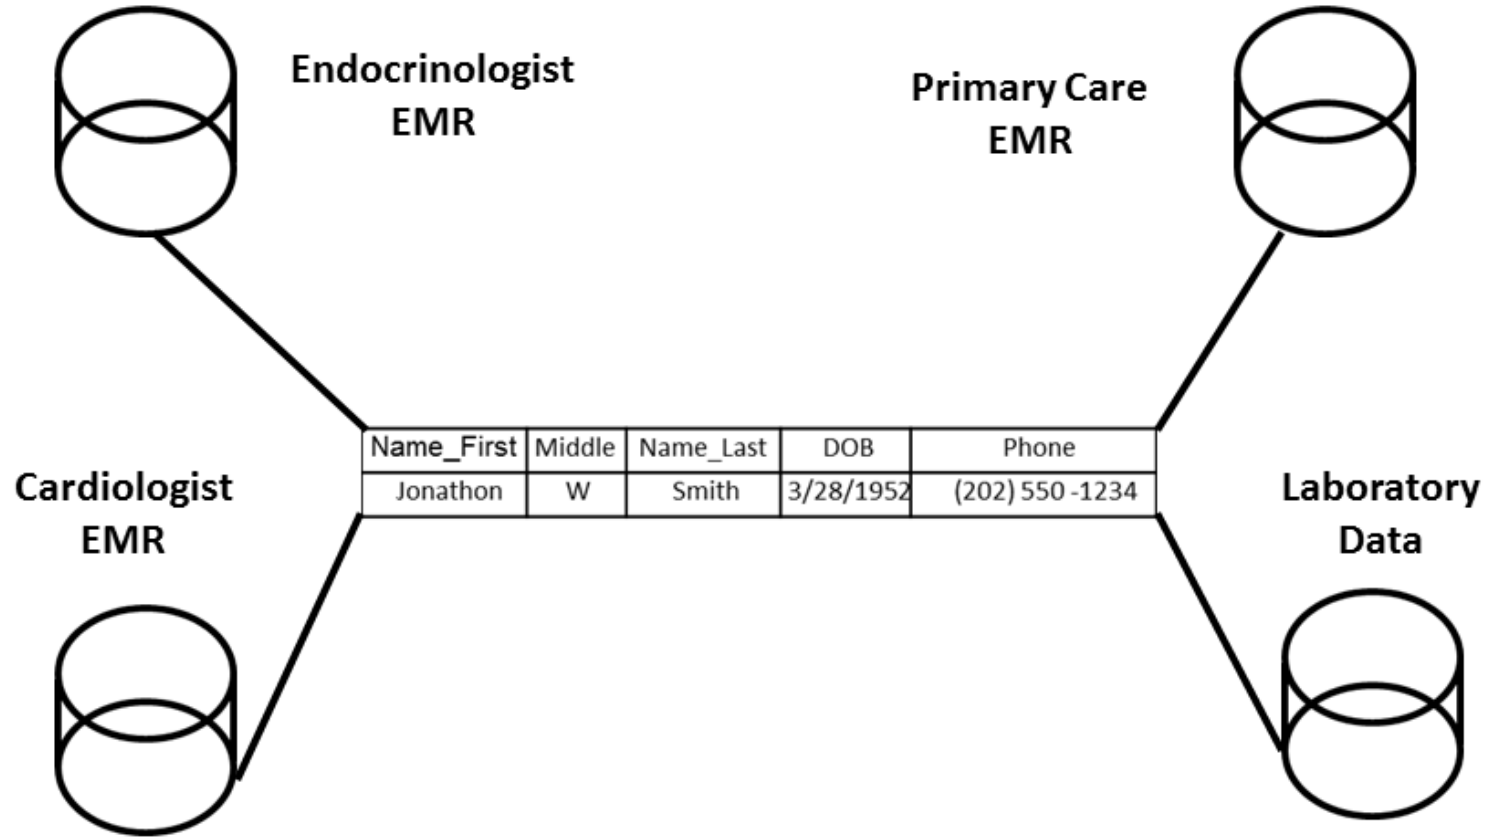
Endocrinologist EMR

Primary Care EMR

Cardiologist EMR

| Name_First | Middle | Name_Last | DOB | Phone |
|---|---|---|---|---|
| Jonathon | W | Smith | 3/28/1952 | (202) 550 -1234 |

Laboratory Data